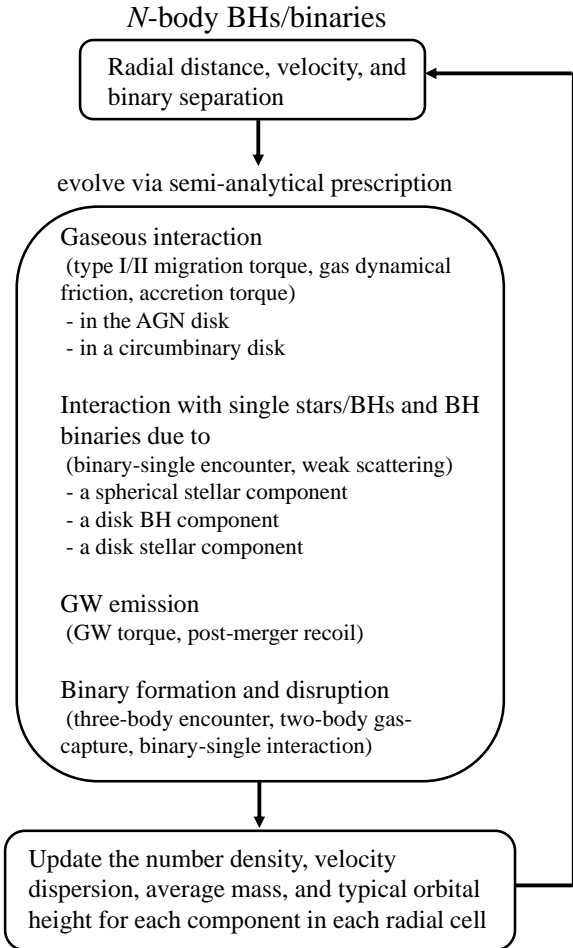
*N*-body BHs/binaries

Radial distance, velocity, and binary separation

evolve via semi-analytical prescription

Gaseous interaction
(type I/II migration torque, gas dynamical friction, accretion torque)
- in the AGN disk
- in a circumbinary disk

Interaction with single stars/BHs and BH binaries due to
(binary-single encounter, weak scattering)
- a spherical stellar component
- a disk BH component
- a disk stellar component

GW emission
(GW torque, post-merger recoil)

Binary formation and disruption
(three-body encounter, two-body gas-capture, binary-single interaction)

Update the number density, velocity dispersion, average mass, and typical orbital height for each component in each radial cell